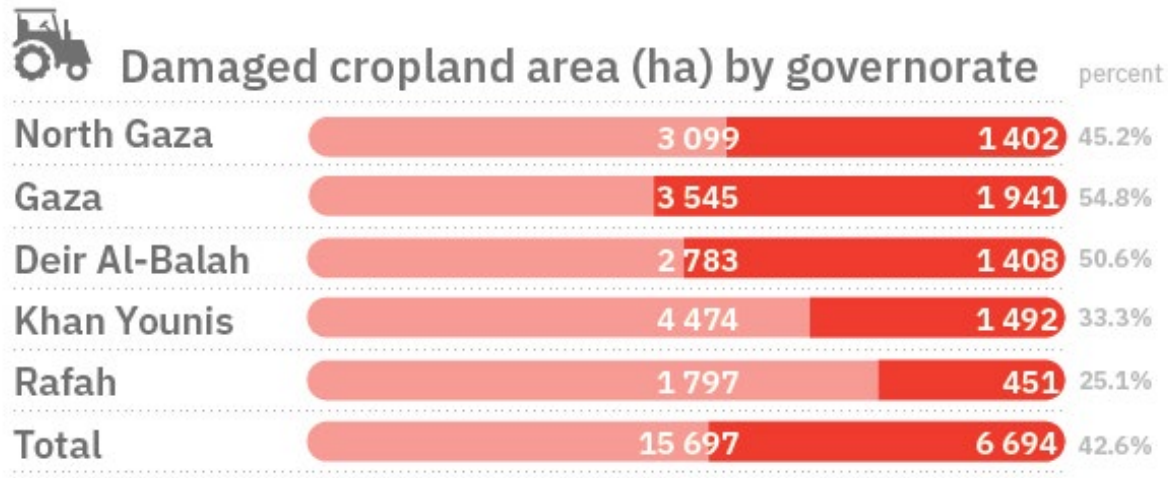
Damaged cropland area (ha) by governorate

percent

| | | | |
|---|---|---|---|
| North Gaza | 3 099 | 1 402 | 45.2% |
| Gaza | 3 545 | 1 941 | 54.8% |
| Deir Al-Balah | 2 783 | 1 408 | 50.6% |
| Khan Younis | 4 474 | 1 492 | 33.3% |
| Rafah | 1 797 | 451 | 25.1% |
| Total | 15 697 | 6 694 | 42.6% |